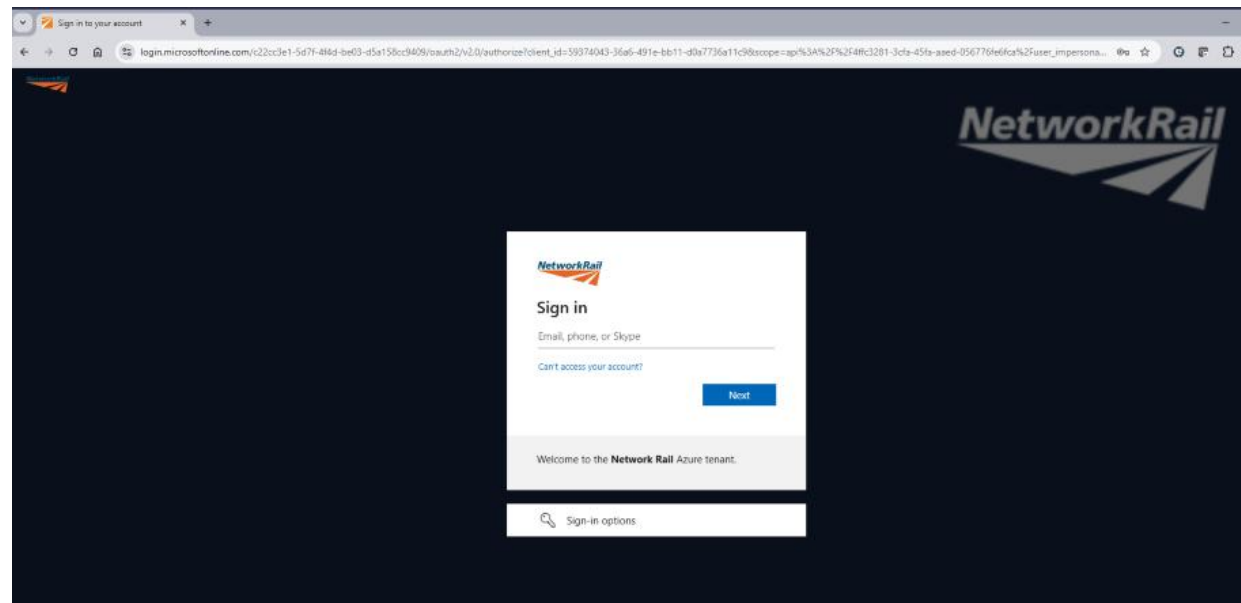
Sign in to your account

login.microsoftonline.com/c22cc3e1-5d7f-4f4d-be03-d5a158cc9409/oauth2/v2.0/authorize?client_id=59374043-36a6-491e-bb11-d0a7736a11c9&scope=api%3A%2F%2F4ffc3281-3cfa-45fa-aaed-056776fe6fca%2Fuser_impersona...

NetworkRail

NetworkRail

NetworkRail

Sign in

Email, phone, or Skype

Can't access your account?

Next

Welcome to the **Network Rail** Azure tenant.

Sign-in options